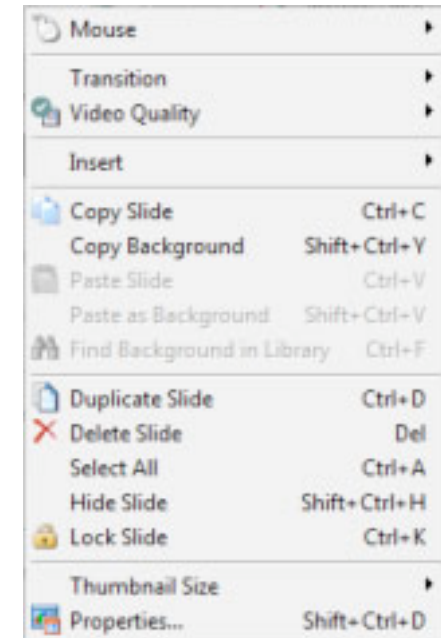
Mouse
Transition
Video Quality
Insert
Copy Slide Ctrl+C
Copy Background Shift+Ctrl+Y
Paste Slide Ctrl+V
Paste as Background Shift+Ctrl+V
Find Background in Library Ctrl+F
Duplicate Slide Ctrl+D
Delete Slide Del
Select All Ctrl+A
Hide Slide Shift+Ctrl+H
Lock Slide Ctrl+K
Thumbnail Size
Properties... Shift+Ctrl+D